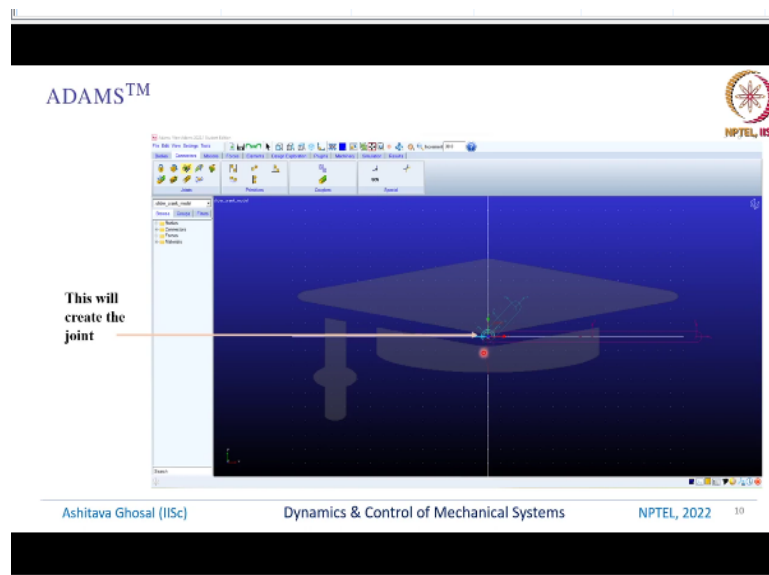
ADAMS$^{TM}$

NPTEL, IISc

File Edit View Settings Tools

Bodies Connectors Motions Forces Elements Design Exploration Plugins Machinery Simulation Results

Joints Primitives Couplers Special

Browse Groups Filters

Bodies
Connectors
Forces
Motions

This will create the joint

Ashitava Ghosal (IISc)

Dynamics & Control of Mechanical Systems

NPTEL, 2022

10